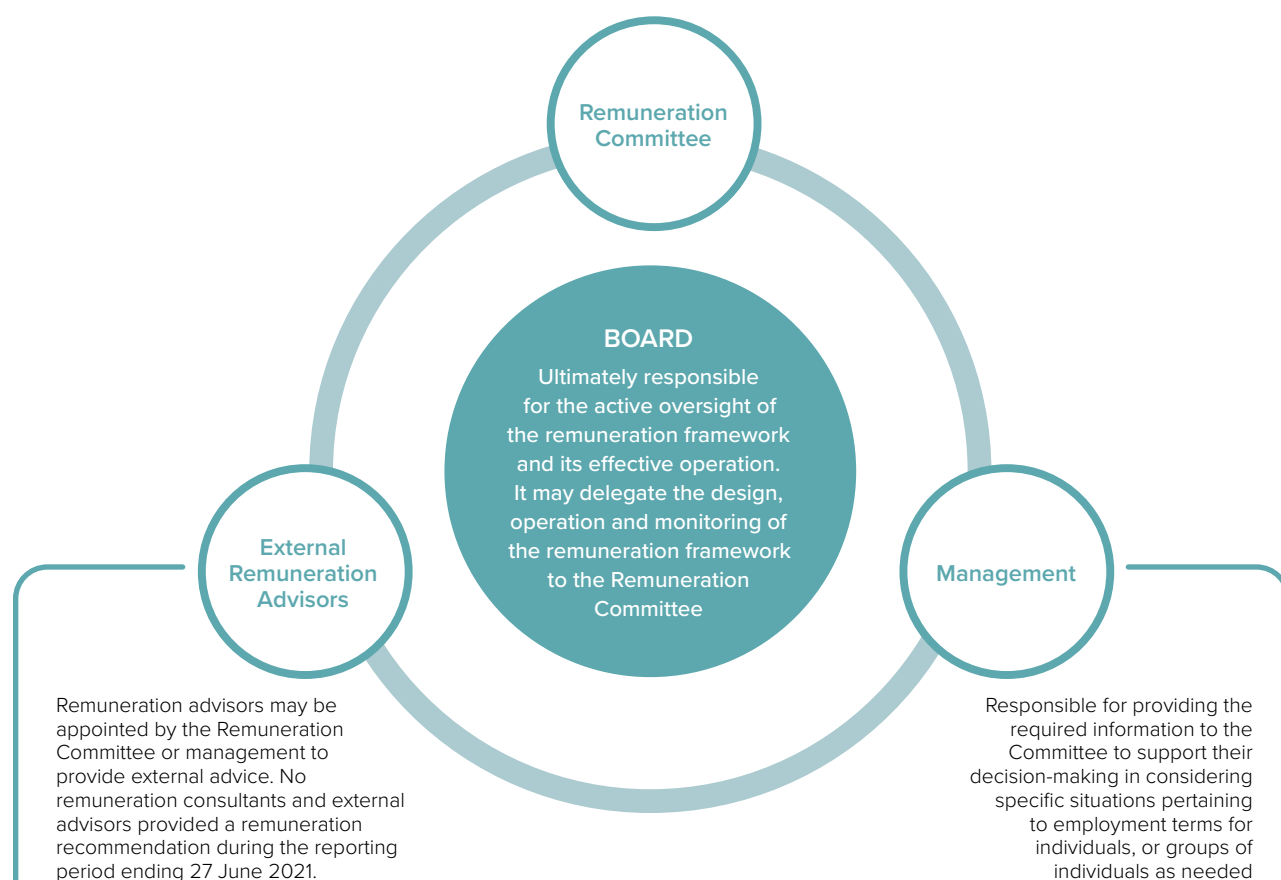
Remuneration Committee

BOARD

Ultimately responsible for the active oversight of the remuneration framework and its effective operation. It may delegate the design, operation and monitoring of the remuneration framework to the Remuneration Committee

External Remuneration Advisors

Management

Remuneration advisors may be appointed by the Remuneration Committee or management to provide external advice. No remuneration consultants and external advisors provided a remuneration recommendation during the reporting period ending 27 June 2021.

Responsible for providing the required information to the Committee to support their decision-making in considering specific situations pertaining to employment terms for individuals, or groups of individuals as needed